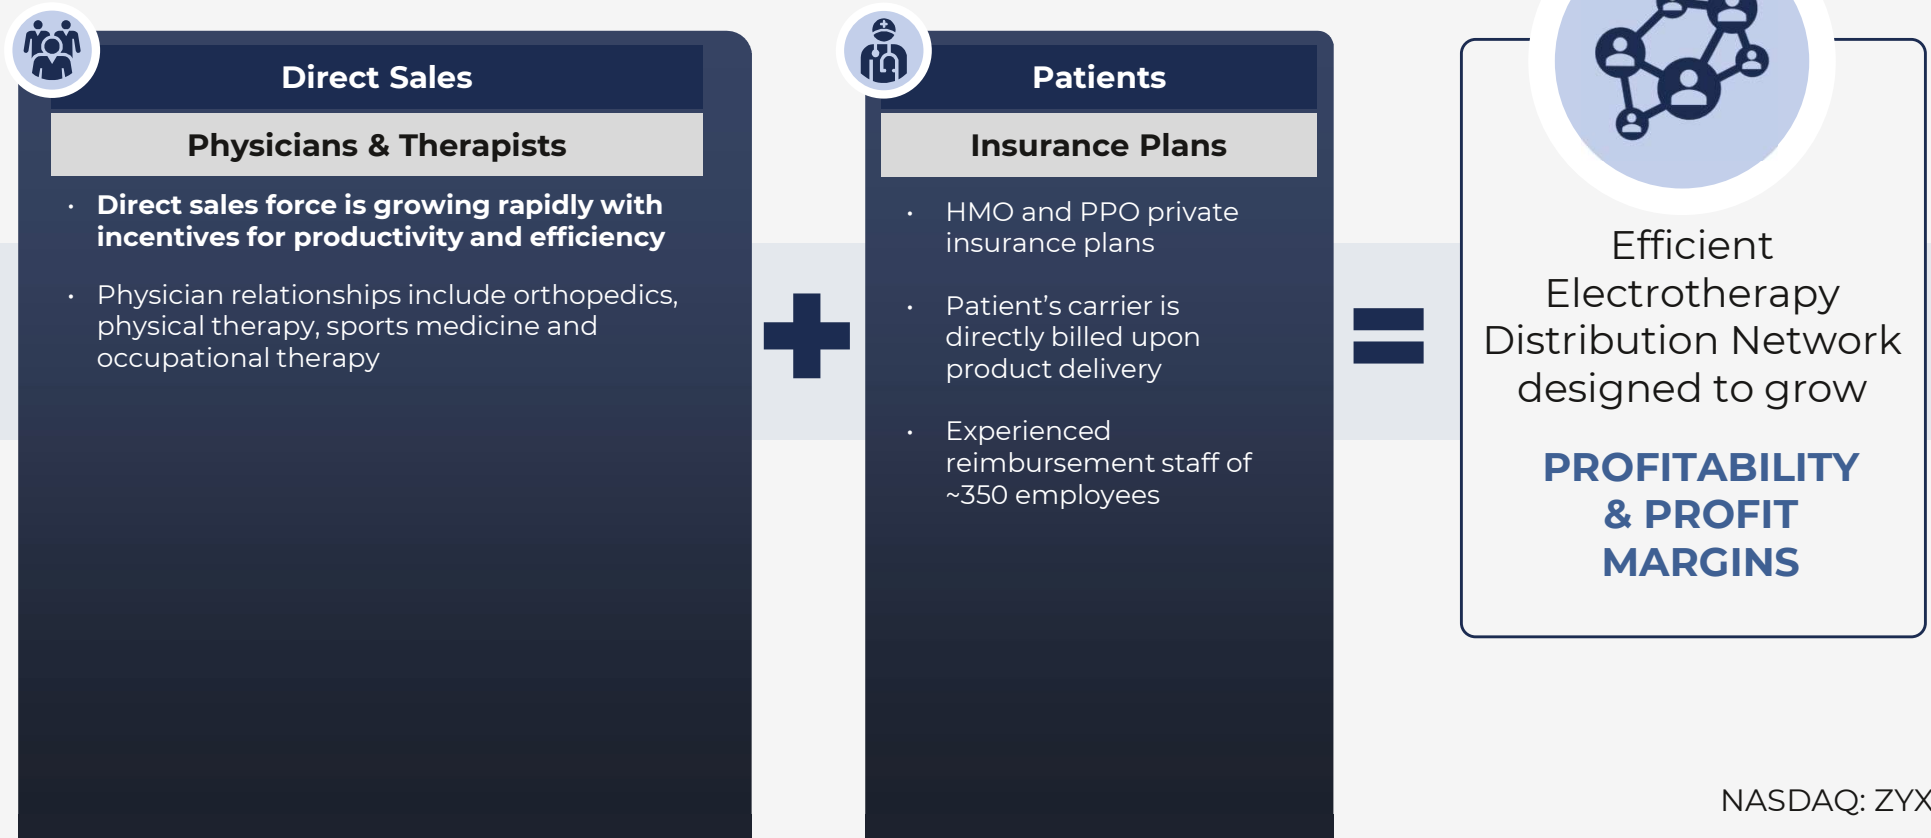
Direct Sales

Physicians & Therapists

• Direct sales force is growing rapidly with incentives for productivity and efficiency

• Physician relationships include orthopedics, physical therapy, sports medicine and occupational therapy

Patients

Insurance Plans

• HMO and PPO private insurance plans

• Patient's carrier is directly billed upon product delivery

• Experienced reimbursement staff of ~350 employees

Efficient Electrotherapy Distribution Network designed to grow

PROFITABILITY & PROFIT MARGINS

NASDAQ: ZYX